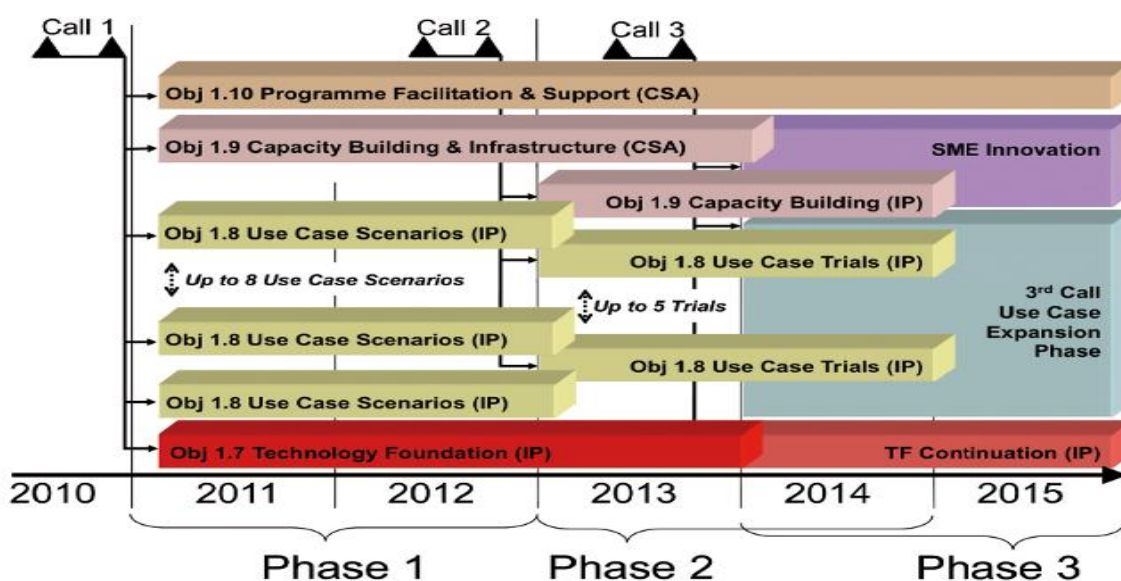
Call 1

Call 2

Call 3

Obj 1.10 Programme Facilitation & Support (CSA)

Obj 1.9 Capacity Building & Infrastructure (CSA)

SME Innovation

Obj 1.9 Capacity Building (IP)

Obj 1.8 Use Case Scenarios (IP)

Obj 1.8 Use Case Trials (IP)

Up to 8 Use Case Scenarios

3rd Call Use Case Expansion Phase

Up to 5 Trials

Obj 1.8 Use Case Scenarios (IP)

Obj 1.8 Use Case Trials (IP)

Obj 1.8 Use Case Scenarios (IP)

Obj 1.7 Technology Foundation (IP)

TF Continuation (IP)

2010

2011

2012

2013

2014

2015

Phase 1

Phase 2

Phase 3